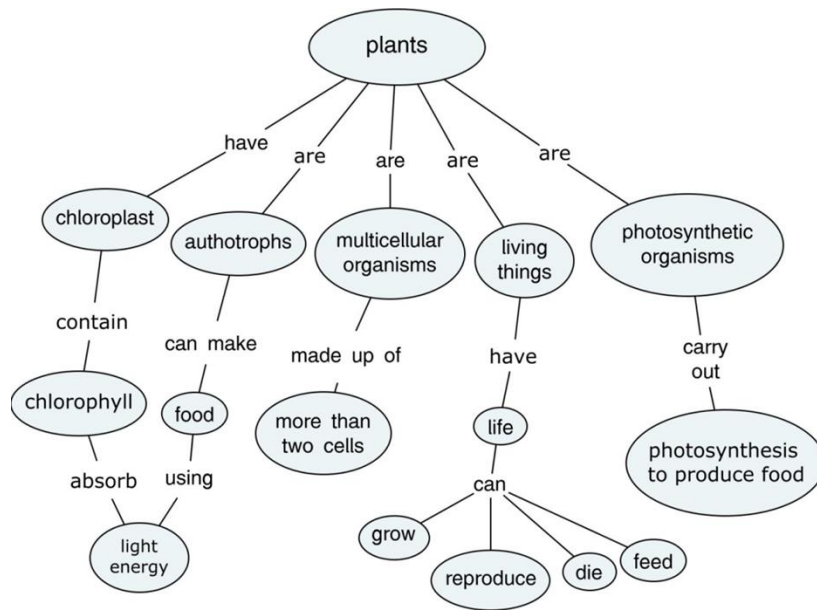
plants

have

are

are

are

are

chloroplast

authotrophs

multicellular organisms

living things

photosynthetic organisms

contain

can make

made up of

have

carry out

chlorophyll

food

more than two cells

life

photosynthesis to produce food

absorb

using

can

light energy

grow

reproduce

die

feed